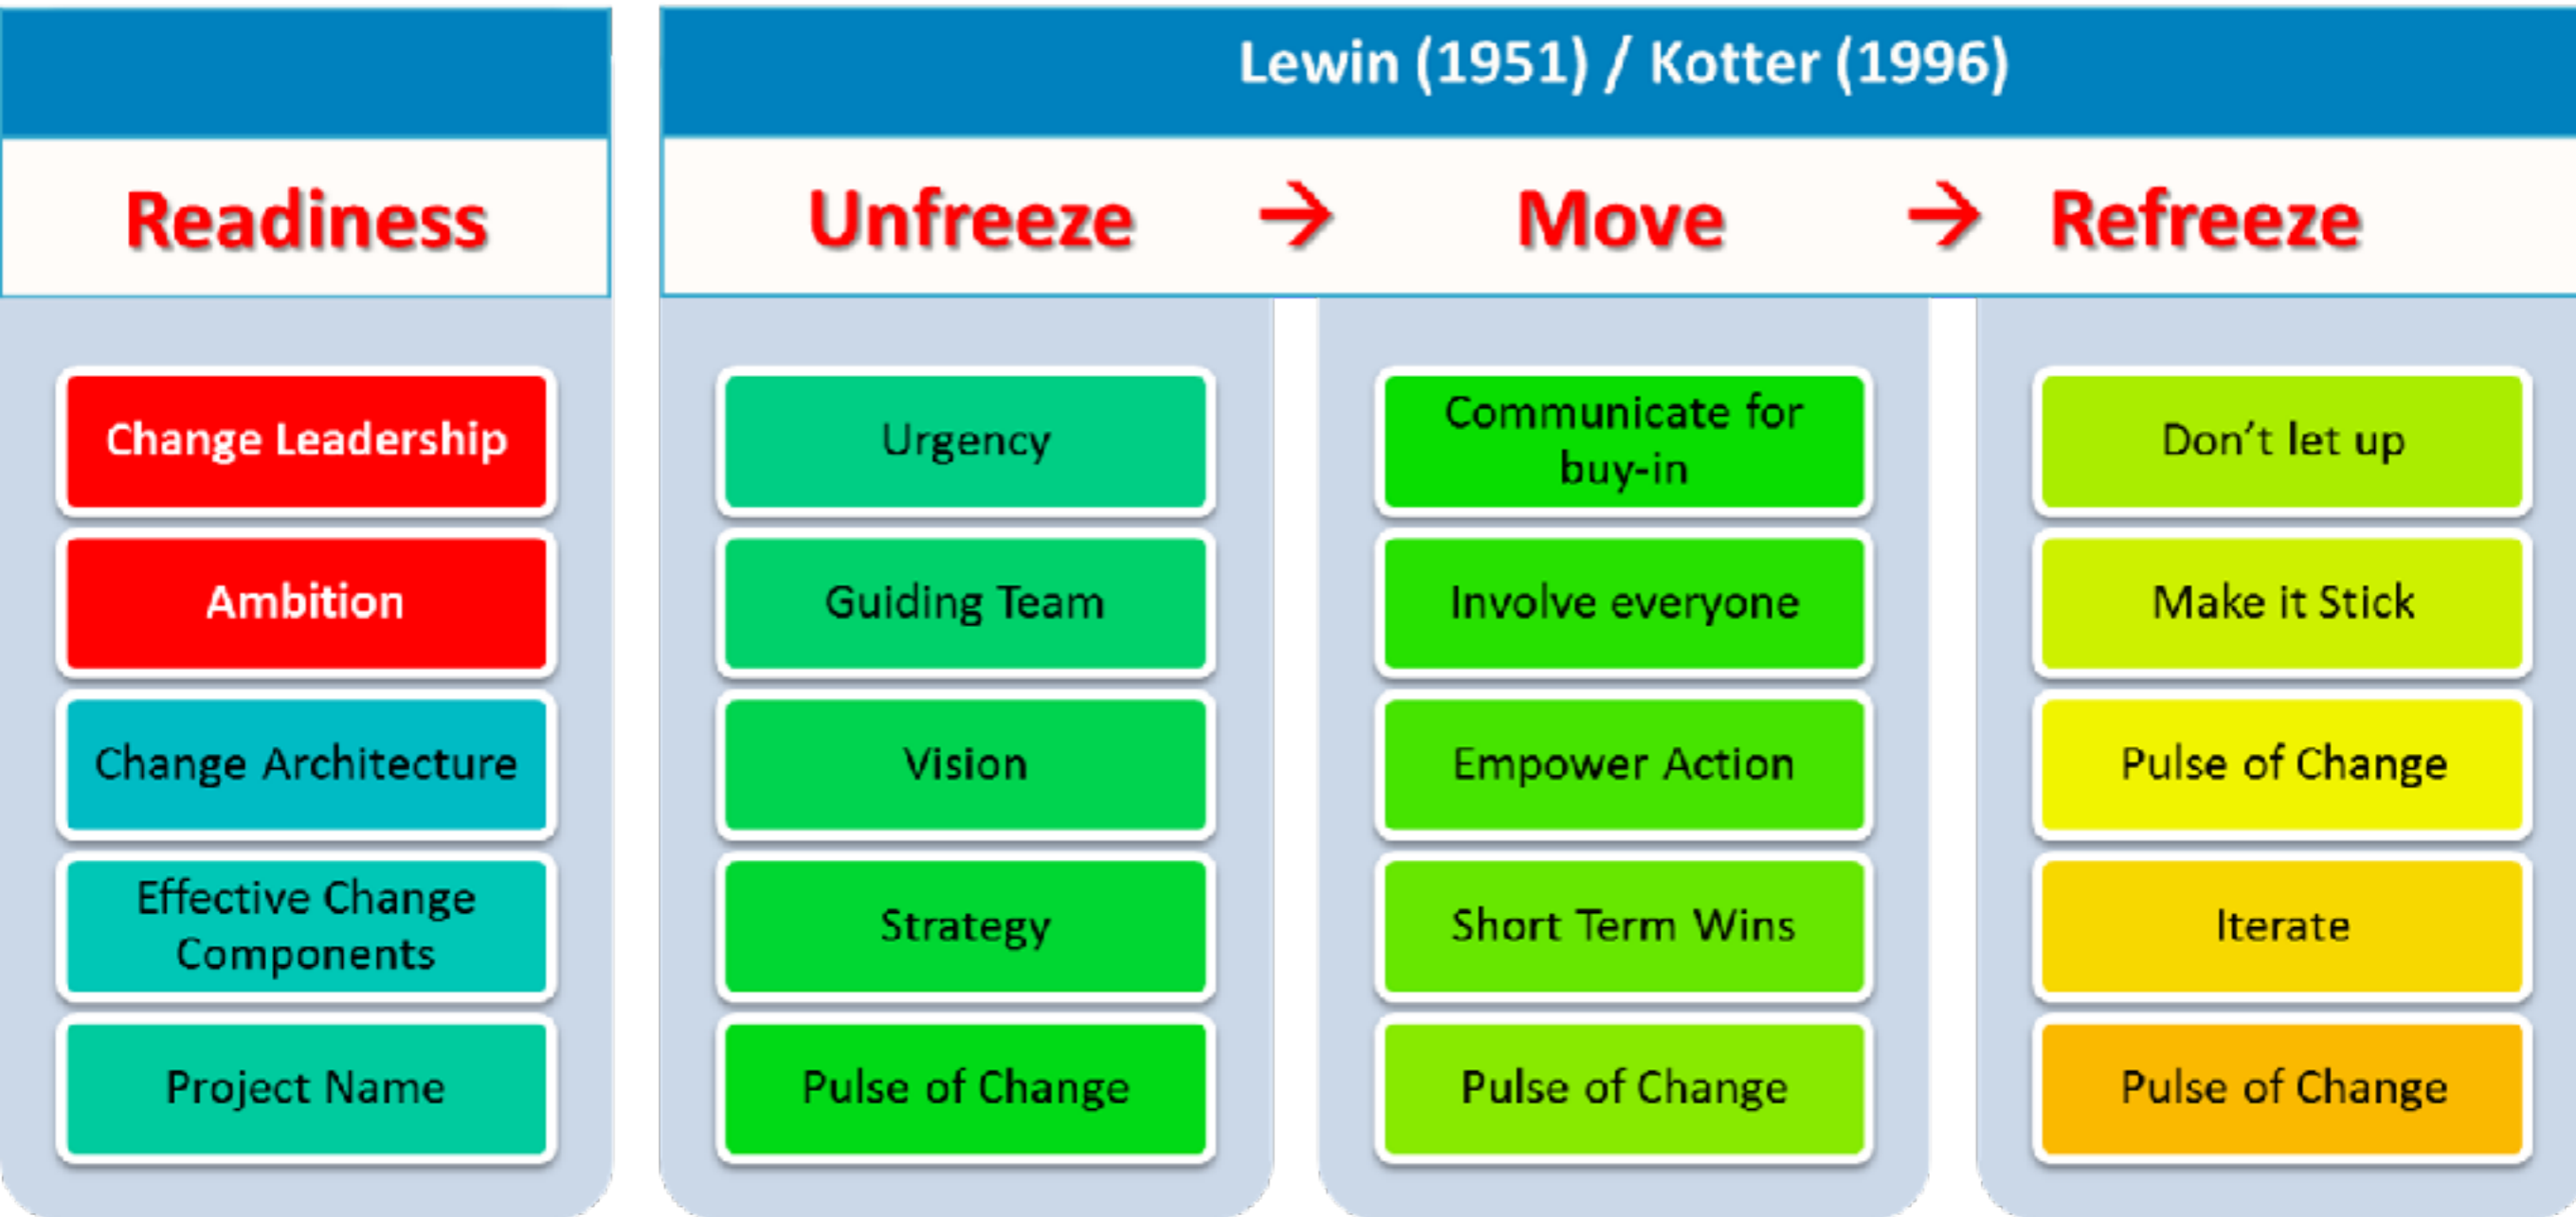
Lewin (1951) / Kotter (1996)

| Readiness | Unfreeze → | Move → | Refreeze |
|---|---|---|---|
| Change Leadership | Urgency | Communicate for buy-in | Don’t let up |
| Ambition | Guiding Team | Involve everyone | Make it Stick |
| Change Architecture | Vision | Empower Action | Pulse of Change |
| Effective Change Components | Strategy | Short Term Wins | Iterate |
| Project Name | Pulse of Change | Pulse of Change | Pulse of Change |